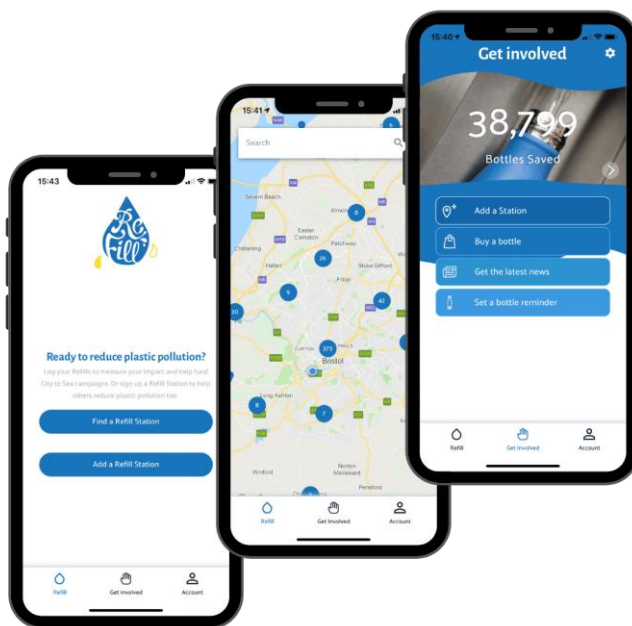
15:43

Refill

Ready to reduce plastic pollution?

Log your Refills to measure your impact and help fund City to Sea campaigns. Or sign up a Refill Station to help others reduce plastic pollution too.

Find a Refill Station

Add a Refill Station

Refill Get Involved Account

15:41

Search

Severn Beach
Easter Compton
Almondsbury
Patchway
Stoke Gifford
Filton
Bristol
Long Ashton
Winford
Norton Malreward
Pensford

8
26
5
42
373
8
7
20

Refill Get Involved Account

15:40

Get involved

38,799

Bottles Saved

Add a Station

Buy a bottle

Get the latest news

Set a bottle reminder

Refill Get Involved Account